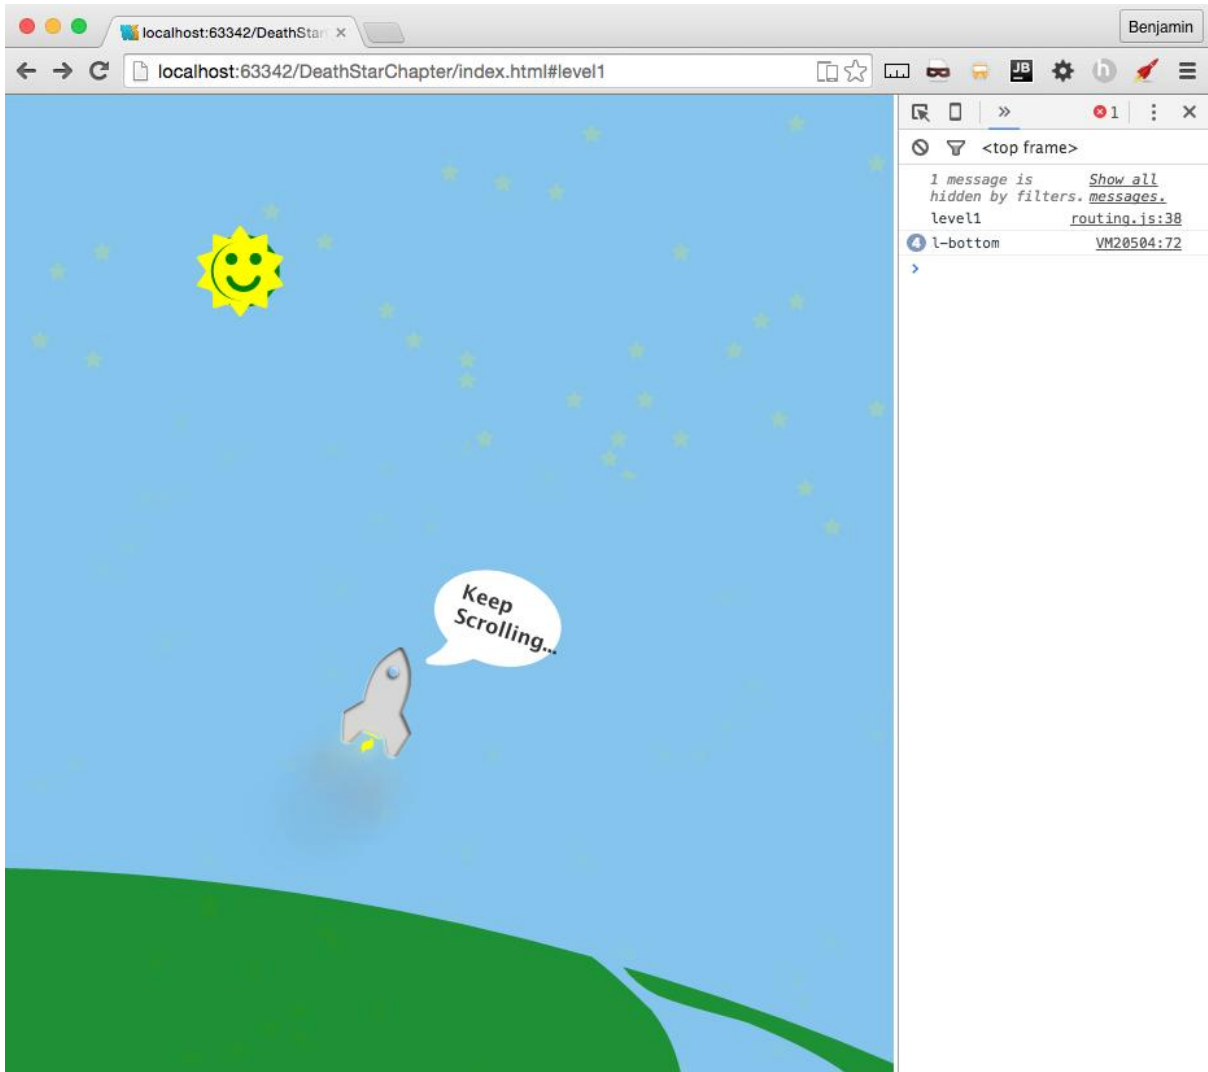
localhost:63342/DeathStar ×

Benjamin

localhost:63342/DeathStarChapter/index.html#level1

JB

»

1

<top frame>

1 message is hidden by filters. Show all messages.

level1 routing.js:38

4 l-bottom VM20504:72

>

Keep Scrolling...